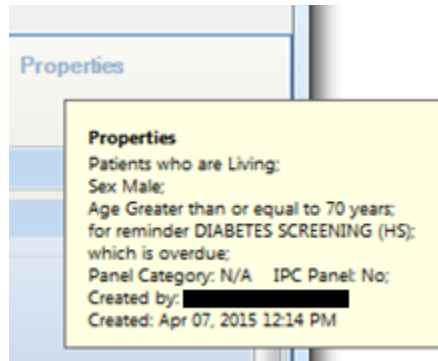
Properties

Properties
Patients who are Living;
Sex Male;
Age Greater than or equal to 70 years;
for reminder DIABETES SCREENING (HS);
which is overdue;
Panel Category: N/A IPC Panel: No;
Created by: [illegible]
Created: Apr 07, 2015 12:14 PM